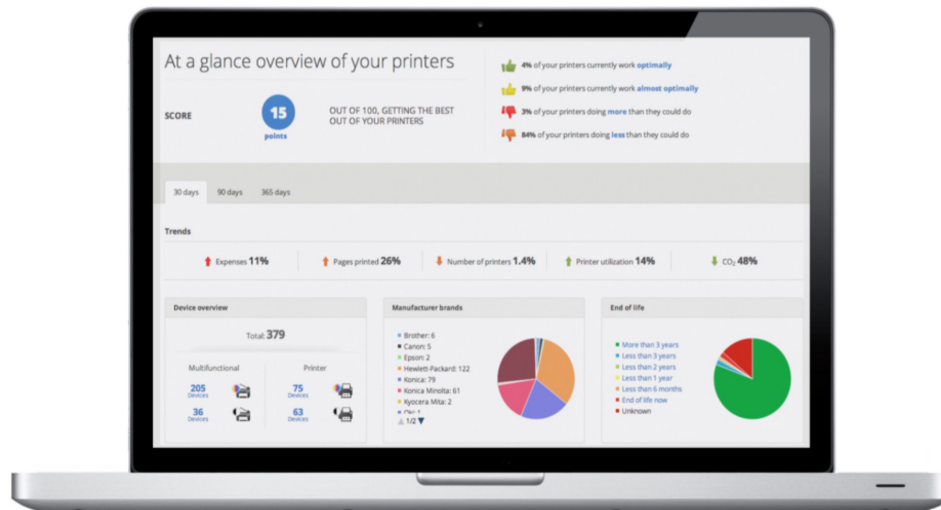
At a glance overview of your printers

SCORE

15
points

OUT OF 100, GETTING THE BEST OUT OF YOUR PRINTERS

4% of your printers currently work optimally

9% of your printers currently work almost optimally

3% of your printers doing more than they could do

84% of your printers doing less than they could do

30 days 90 days 365 days

Trends

Expenses 11%

Pages printed 26%

Number of printers 1.4%

Printer utilization 14%

$CO_2$ 48%

Device overview

Total: 379

Multifunctional

205
Devices

36
Devices

Printer

75
Devices

63
Devices

Manufacturer brands

Brother: 6
Canon: 5
Epson: 2
Hewlett-Packard: 122
Konica: 79
Konica Minolta: 61
Kyocera Mita: 2
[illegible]
1/2

End of life

More than 3 years
Less than 3 years
Less than 2 years
Less than 1 year
Less than 6 months
End of life now
Unknown